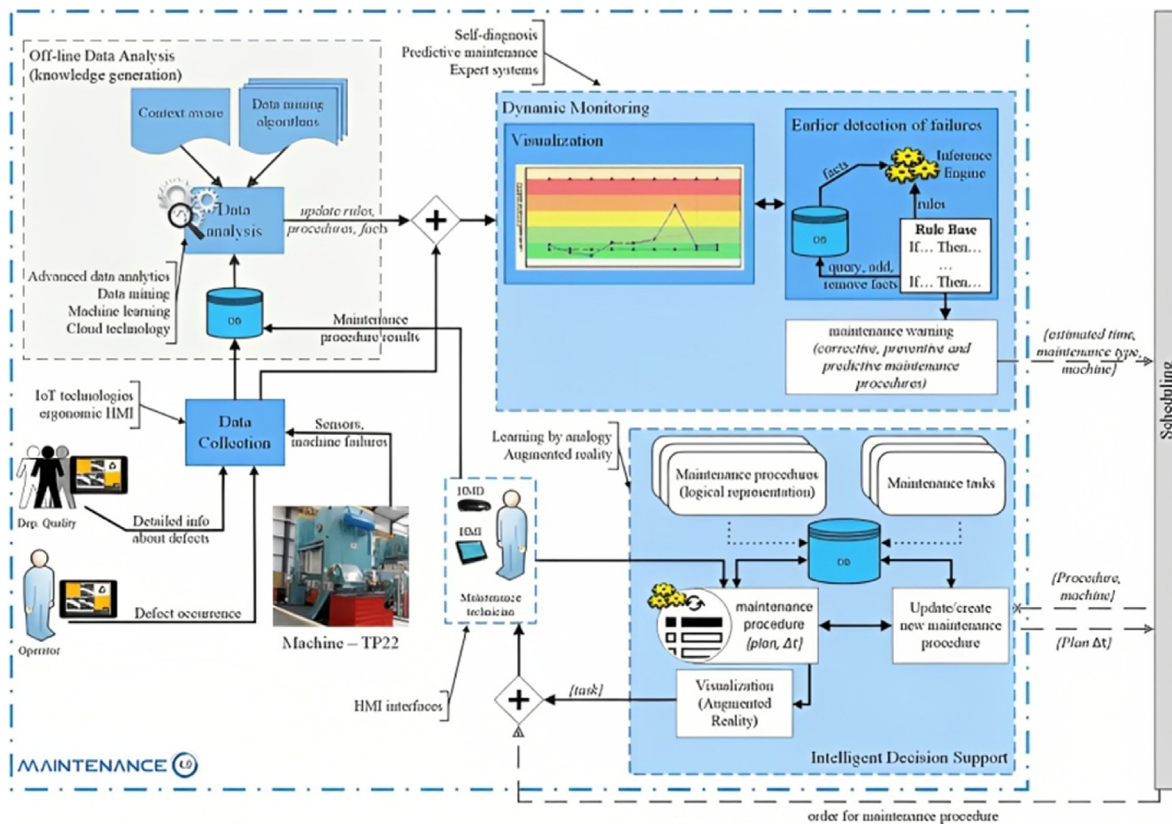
Off-line Data Analysis (knowledge generation)

Context aware

Data mining algorithms

Data analysis

update rules, procedures, facts

Advanced data analytics
Data mining
Machine learning
Cloud technology

DB

Maintenance procedure results

Self-diagnosis
Predictive maintenance
Expert systems

Dynamic Monitoring

Visualization

Earlier detection of failures

facts

Inference Engine

rules

DB

Rule Base
If... Then...
...
If... Then...

query, add, remove facts

maintenance warning (corrective, preventive and predictive maintenance procedures)

(estimated time, maintenance type, machine)

Scheduling

IoT technologies ergonomic HMI

Data Collection

Sensors, machine failures

Dep. Quality

Detailed info about defects

Operator

Defect occurrence

Machine – TP22

HMD

HMI

Maintenance technician

Learning by analogy
Augmented reality

Maintenance procedures (logical representation)

Maintenance tasks

DB

maintenance procedure (plan, Δt)

Update/create new maintenance procedure

(Procedure, machine)

(Plan Δt)

HMI interfaces

(task)

Visualization (Augmented Reality)

Intelligent Decision Support

MAINTENANCE 4.0

order for maintenance procedure